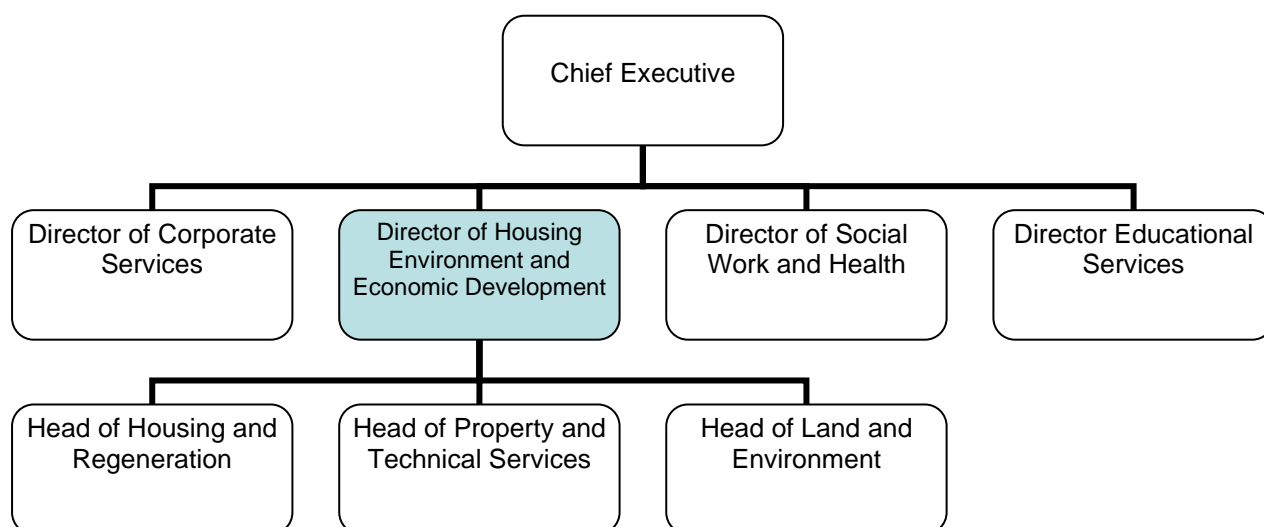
Chief Executive

Director of Corporate Services

Director of Housing Environment and Economic Development

Director of Social Work and Health

Director Educational Services

Head of Housing and Regeneration

Head of Property and Technical Services

Head of Land and Environment